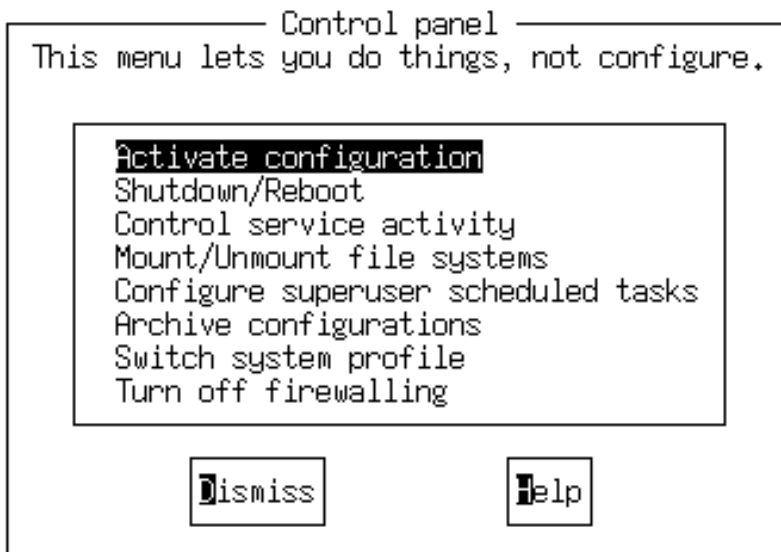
Control panel

This menu lets you do things, not configure.

Activate configuration
Shutdown/Reboot
Control service activity
Mount/Unmount file systems
Configure superuser scheduled tasks
Archive configurations
Switch system profile
Turn off firewalling

Dismiss

Help